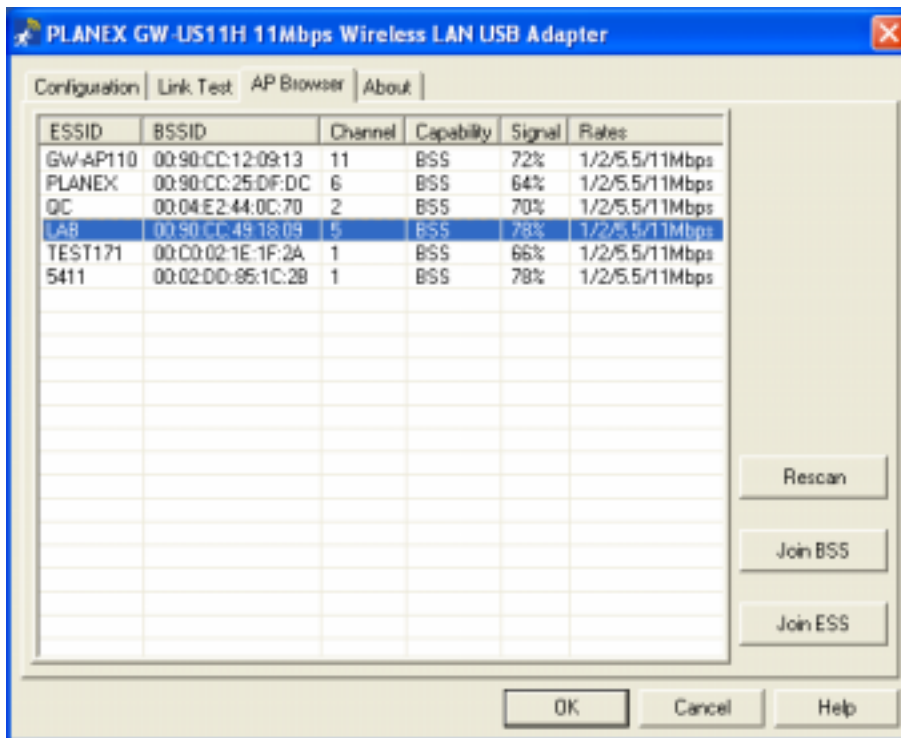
PLANEX GW-US11H 11Mbps Wireless LAN USB Adapter

Configuration | Link Test | AP Browser | About

| ESSID | BSSID | Channel | Capability | Signal | Rates |
|---|---|---|---|---|---|
| GW-AP110 | 00:90:CC:12:09:13 | 11 | BSS | 72% | 1/2/5.5/11Mbps |
| PLANEX | 00:90:CC:25:DF:DC | 6 | BSS | 64% | 1/2/5.5/11Mbps |
| QC | 00:04:E2:44:0C:70 | 2 | BSS | 70% | 1/2/5.5/11Mbps |
| LAB | 00:90:CC:49:18:09 | 5 | BSS | 78% | 1/2/5.5/11Mbps |
| TEST171 | 00:C0:02:1E:1F:2A | 1 | BSS | 66% | 1/2/5.5/11Mbps |
| 5411 | 00:02:DD:85:1C:2B | 1 | BSS | 78% | 1/2/5.5/11Mbps |

Rescan

Join BSS

Join ESS

OK Cancel Help